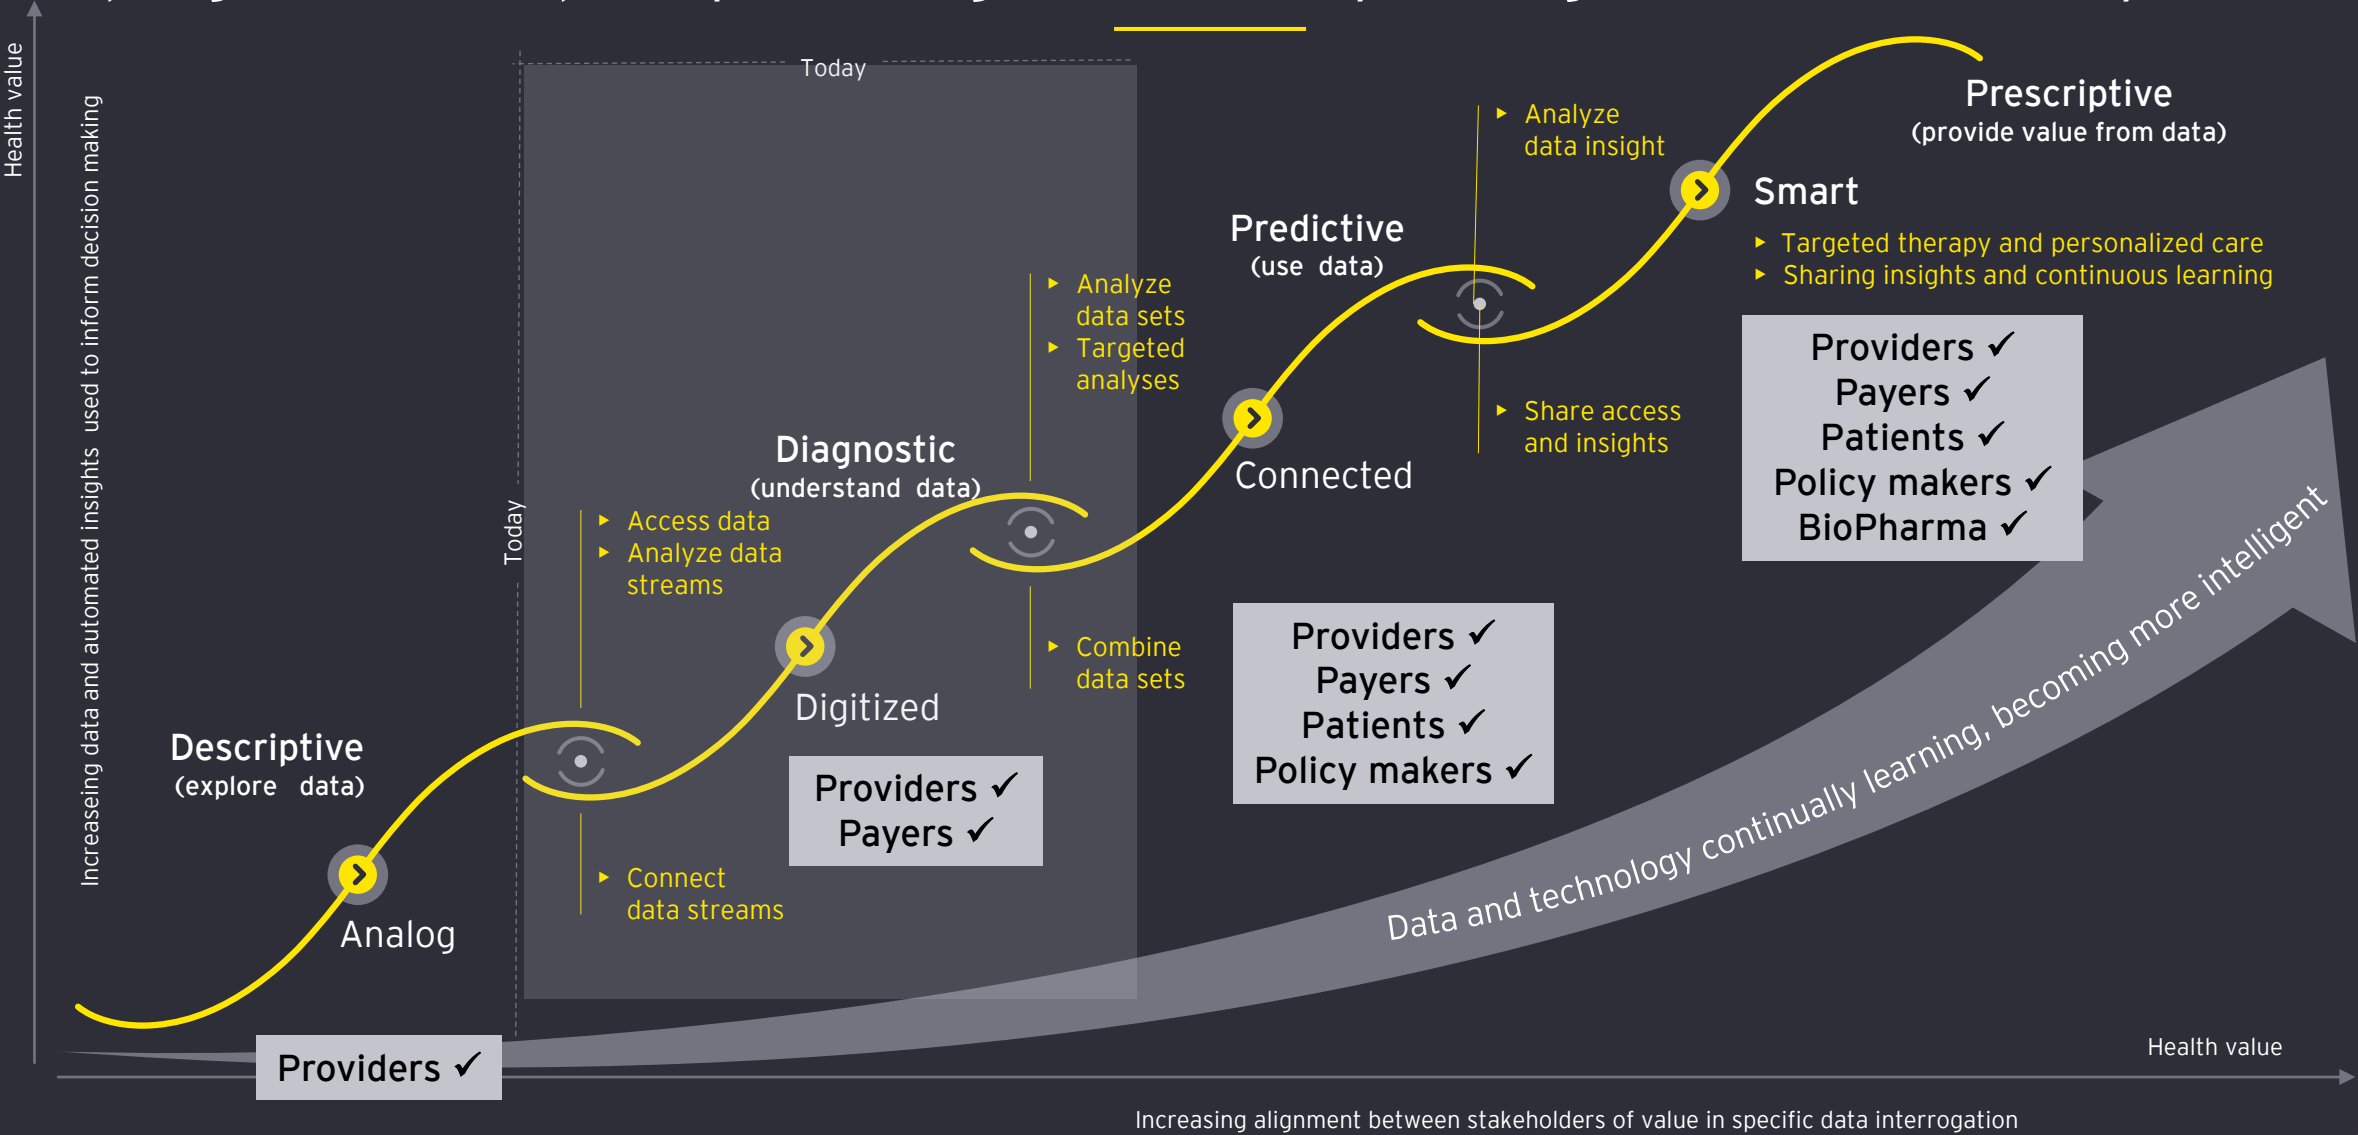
Health value

Increaseing data and automated insights used to inform decision making

Today

Today

Prescriptive
(provide value from data)

Smart
▸ Targeted therapy and personalized care
▸ Sharing insights and continuous learning

▸ Analyze data insight

▸ Share access and insights

Providers ✓
Payers ✓
Patients ✓
Policy makers ✓
BioPharma ✓

Predictive
(use data)

Connected

▸ Analyze data sets
▸ Targeted analyses

▸ Combine data sets

Providers ✓
Payers ✓
Patients ✓
Policy makers ✓

Diagnostic
(understand data)

▸ Access data
▸ Analyze data streams

Digitized

Providers ✓
Payers ✓

▸ Connect data streams

Descriptive
(explore data)

Analog

Providers ✓

Data and technology continually learning, becoming more intelligent

Health value

Increasing alignment between stakeholders of value in specific data interrogation